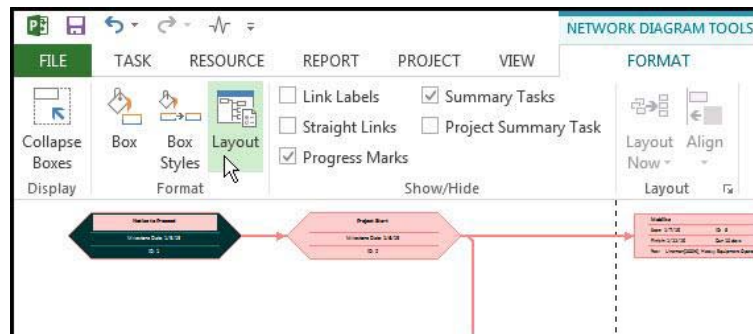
NETWORK DIAGRAM TOOLS

FILE TASK RESOURCE REPORT PROJECT VIEW FORMAT

Collapse Boxes
Display

Box
Box Styles
Layout
Format

Link Labels
Straight Links
Progress Marks
Summary Tasks
Project Summary Task
Show/Hide

Layout Now
Align
Layout

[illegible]
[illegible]
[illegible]
Project Start
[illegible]
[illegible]
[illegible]
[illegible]